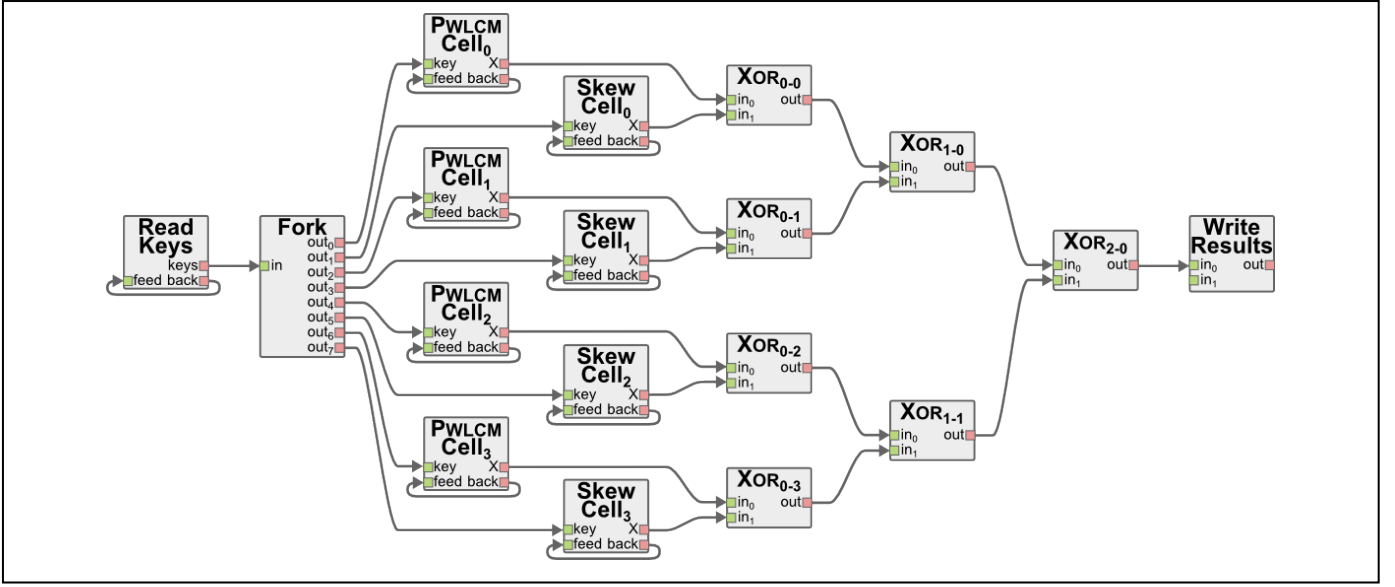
Read Keys
keys
feed back

Fork
in
out$_0$
out$_1$
out$_2$
out$_3$
out$_4$
out$_5$
out$_6$
out$_7$

PWLCM Cell$_0$
key
X
feed back

Skew Cell$_0$
key
X
feed back

PWLCM Cell$_1$
key
X
feed back

Skew Cell$_1$
key
X
feed back

PWLCM Cell$_2$
key
X
feed back

Skew Cell$_2$
key
X
feed back

PWLCM Cell$_3$
key
X
feed back

Skew Cell$_3$
key
X
feed back

XOR$_{0-0}$
in$_0$
out
in$_1$

XOR$_{0-1}$
in$_0$
out
in$_1$

XOR$_{0-2}$
in$_0$
out
in$_1$

XOR$_{0-3}$
in$_0$
out
in$_1$

XOR$_{1-0}$
in$_0$
out
in$_1$

XOR$_{1-1}$
in$_0$
out
in$_1$

XOR$_{2-0}$
in$_0$
out
in$_1$

Write Results
in$_0$
out
in$_1$